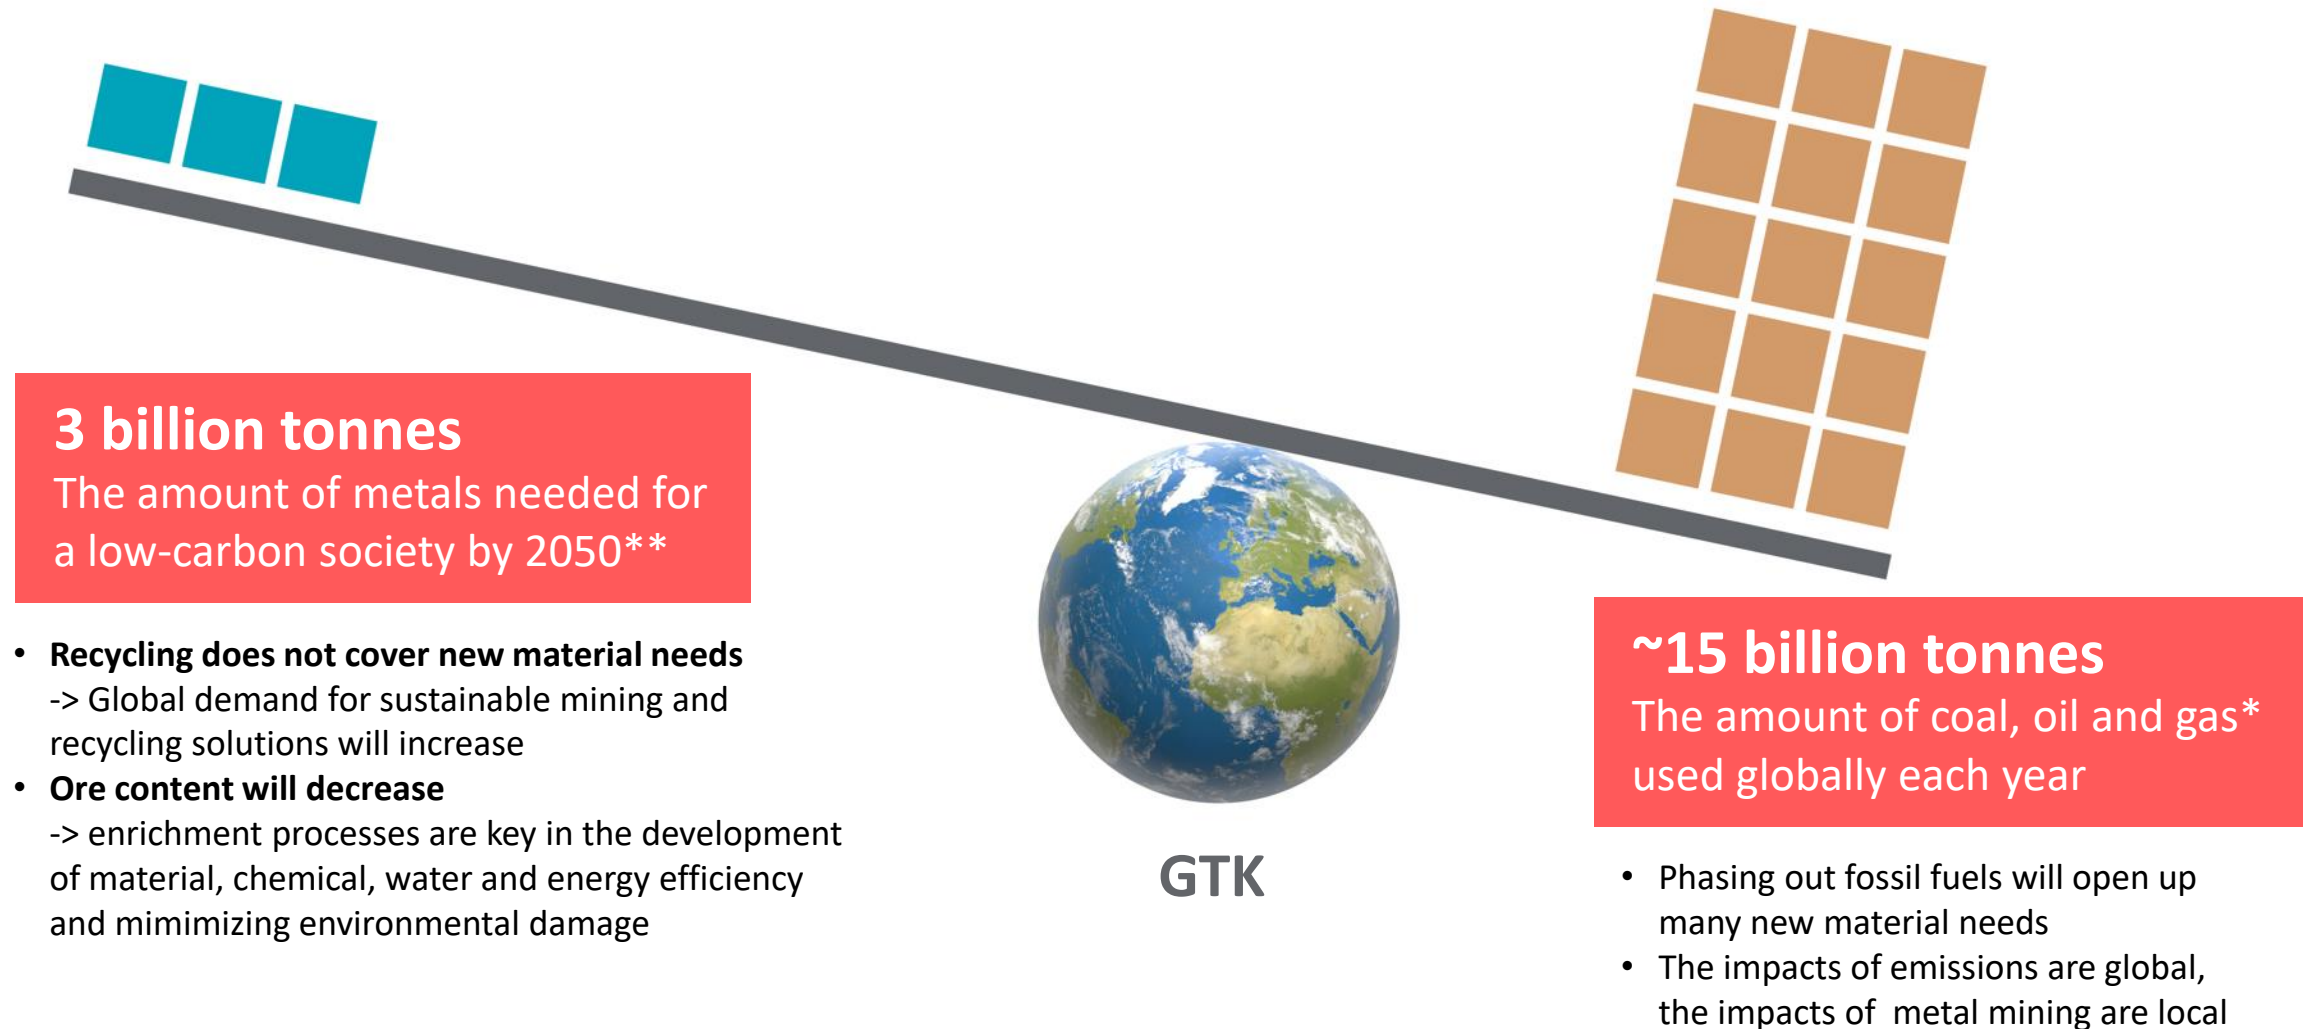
3 billion tonnes
The amount of metals needed for a low-carbon society by 2050**

- Recycling does not cover new material needs
-> Global demand for sustainable mining and recycling solutions will increase
- Ore content will decrease
-> enrichment processes are key in the development of material, chemical, water and energy efficiency and mimimizing environmental damage

GTK

~15 billion tonnes
The amount of coal, oil and gas* used globally each year

- Phasing out fossil fuels will open up many new material needs
- The impacts of emissions are global, the impacts of metal mining are local